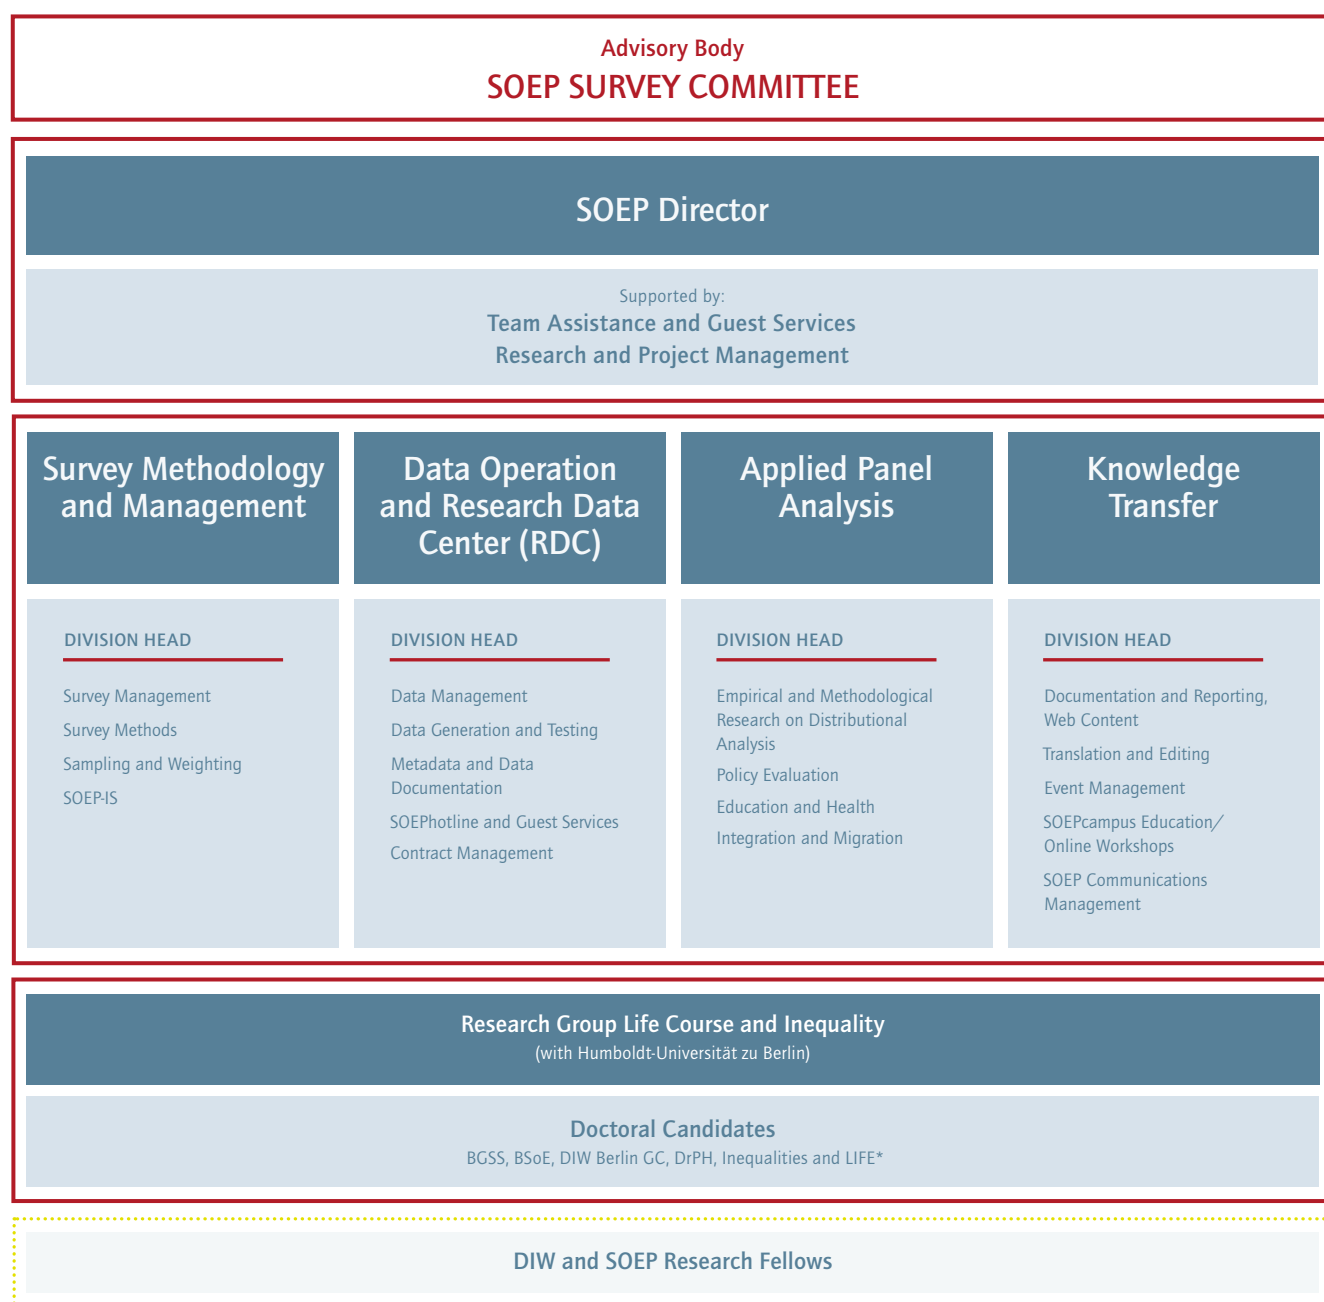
Advisory Body
SOEP SURVEY COMMITTEE

SOEP Director

Supported by:
Team Assistance and Guest Services
Research and Project Management

Survey Methodology and Management

DIVISION HEAD

Survey Management
Survey Methods
Sampling and Weighting
SOEP-IS

Data Operation and Research Data Center (RDC)

DIVISION HEAD

Data Management
Data Generation and Testing
Metadata and Data Documentation
SOEPhotline and Guest Services
Contract Management

Applied Panel Analysis

DIVISION HEAD

Empirical and Methodological Research on Distributional Analysis
Policy Evaluation
Education and Health
Integration and Migration

Knowledge Transfer

DIVISION HEAD

Documentation and Reporting, Web Content
Translation and Editing
Event Management
SOEPcampus Education/ Online Workshops
SOEP Communications Management

Research Group Life Course and Inequality
(with Humboldt-Universität zu Berlin)

Doctoral Candidates
BGSS, BSoE, DIW Berlin GC, DrPH, Inequalities and LIFE*

DIW and SOEP Research Fellows